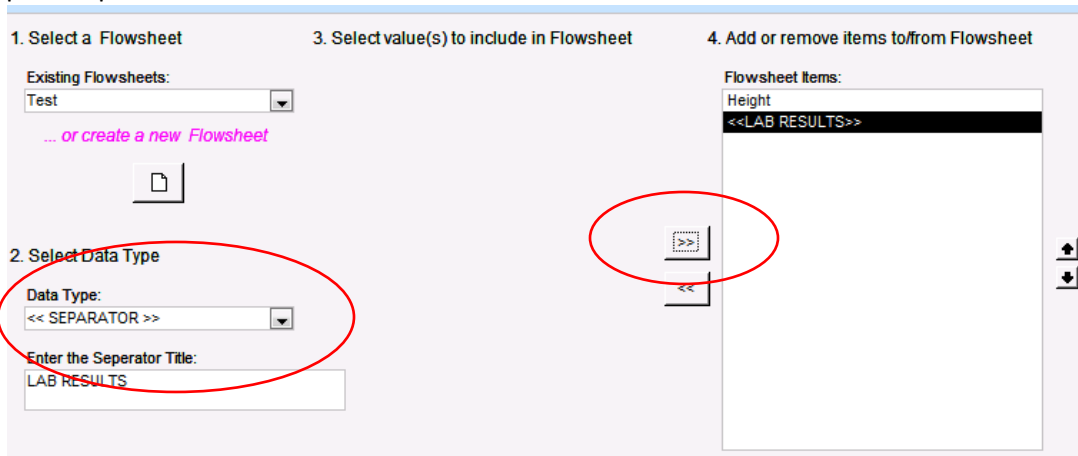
1. Select a Flowsheet

Existing Flowsheets:

Test

... or create a new Flowsheet

2. Select Data Type

Data Type:

<< SEPARATOR >>

Enter the Seperator Title:

LAB RESULTS

3. Select value(s) to include in Flowsheet

>>

<<

4. Add or remove items to/from Flowsheet

Flowsheet Items:

Height

<<LAB RESULTS>>